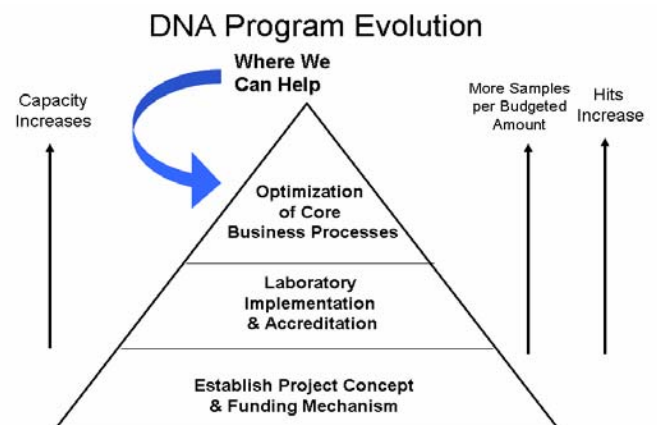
DNA Program Evolution

Where We Can Help

Capacity Increases

More Samples per Budgeted Amount

Hits Increase

Optimization of Core Business Processes

Laboratory Implementation & Accreditation

Establish Project Concept & Funding Mechanism